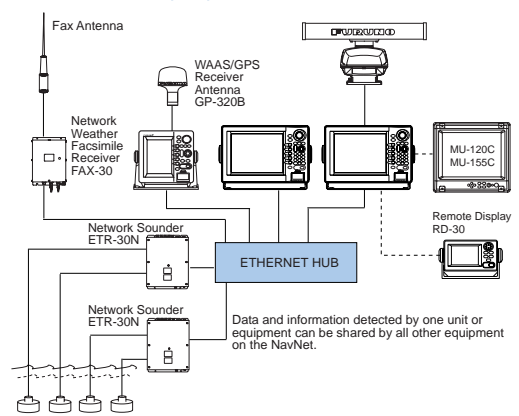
Fax Antenna

FURUNO

WAAS/GPS Receiver Antenna GP-320B

Network Weather Facsimile Receiver FAX-30

MU-120C
MU-155C

Remote Display RD-30

Network Sounder ETR-30N

ETHERNET HUB

Network Sounder ETR-30N

Data and information detected by one unit or equipment can be shared by all other equipment on the NavNet.